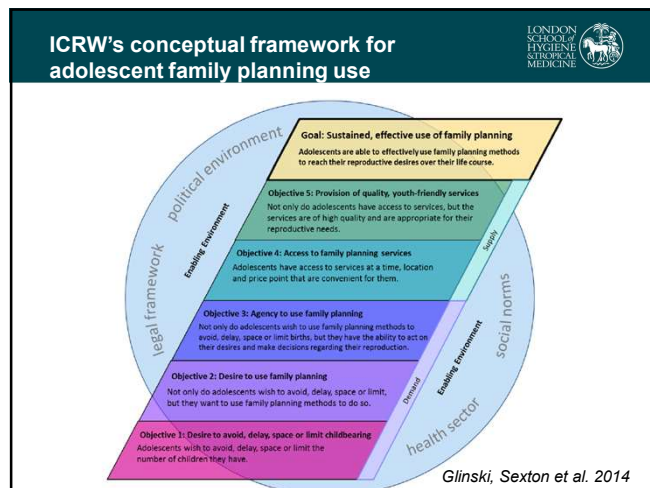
ICRW's conceptual framework for adolescent family planning use

LONDON SCHOOL of HYGIENE &TROPICAL MEDICINE

political environment

legal framework

social norms

health sector

Enabling Environment

Enabling Environment

Supply

Demand

Goal: Sustained, effective use of family planning
Adolescents are able to effectively use family planning methods to reach their reproductive desires over their life course.

Objective 5: Provision of quality, youth-friendly services
Not only do adolescents have access to services, but the services are of high quality and are appropriate for their reproductive needs.

Objective 4: Access to family planning services
Adolescents have access to services at a time, location and price point that are convenient for them.

Objective 3: Agency to use family planning
Not only do adolescents wish to use family planning methods to avoid, delay, space or limit births, but they have the ability to act on their desires and make decisions regarding their reproduction.

Objective 2: Desire to use family planning
Not only do adolescents wish to avoid, delay, space or limit, but they want to use family planning methods to do so.

Objective 1: Desire to avoid, delay, space or limit childbearing
Adolescents wish to avoid, delay, space or limit the number of children they have.

Glinski, Sexton et al. 2014